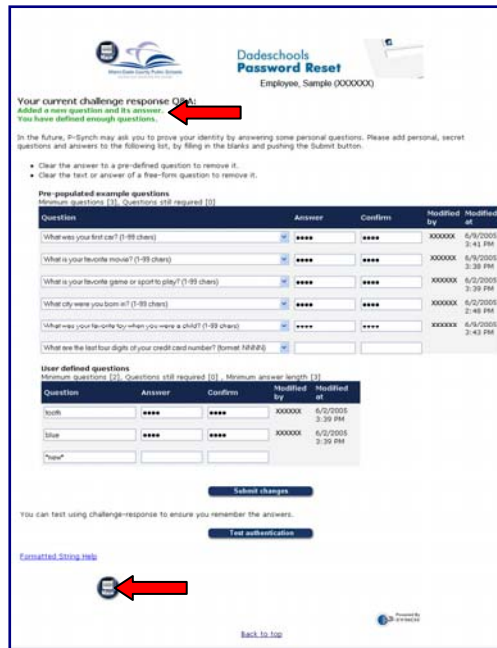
Miami-Dade County Public Schools

Dadeschools
Password Reset
Employee, Sample (XXXXXXX)

Your current challenge response Q&A:
Added a new question and its answer.
You have defined enough questions.

In the future, P-Synch may ask you to prove your identity by answering some personal questions. Please add personal, secret questions and answers to the following list, by filling in the blanks and pushing the Submit button.

- Clear the answer to a pre-defined question to remove it.
- Clear the text or answer of a free-form question to remove it.

Pre-populated example questions
Minimum questions [3], Questions still required [0]

| Question | Answer | Confirm | Modified by | Modified at |
|---|---|---|---|---|
| What was your first car? (1-99 chars) | •••• | •••• | XXXXXX | 6/9/2005 3:41 PM |
| What is your favorite movie? (1-99 chars) | •••• | •••• | XXXXXX | 6/9/2005 3:38 PM |
| What is your favorite game or sport to play? (1-99 chars) | •••• | •••• | XXXXXX | 6/2/2005 3:39 PM |
| What city were you born in? (1-99 chars) | •••• | •••• | XXXXXX | 6/2/2005 2:48 PM |
| What was your favorite toy when you were a child? (1-99 chars) | •••• | •••• | XXXXXX | 6/9/2005 3:43 PM |
| What are the last four digits of your credit card number? (format NNNN) | | | | |

User defined questions
Minimum questions [2], Questions still required [0] , Minimum answer length [3]

| Question | Answer | Confirm | Modified by | Modified at |
|---|---|---|---|---|
| tooth | •••• | •••• | XXXXXX | 6/2/2005 3:39 PM |
| blue | •••• | •••• | XXXXXX | 6/2/2005 3:39 PM |
| *new* | | | | |

Submit changes

You can test using challenge-response to ensure you remember the answers.

Test authentication

Formatted String Help

Powered by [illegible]

Back to top